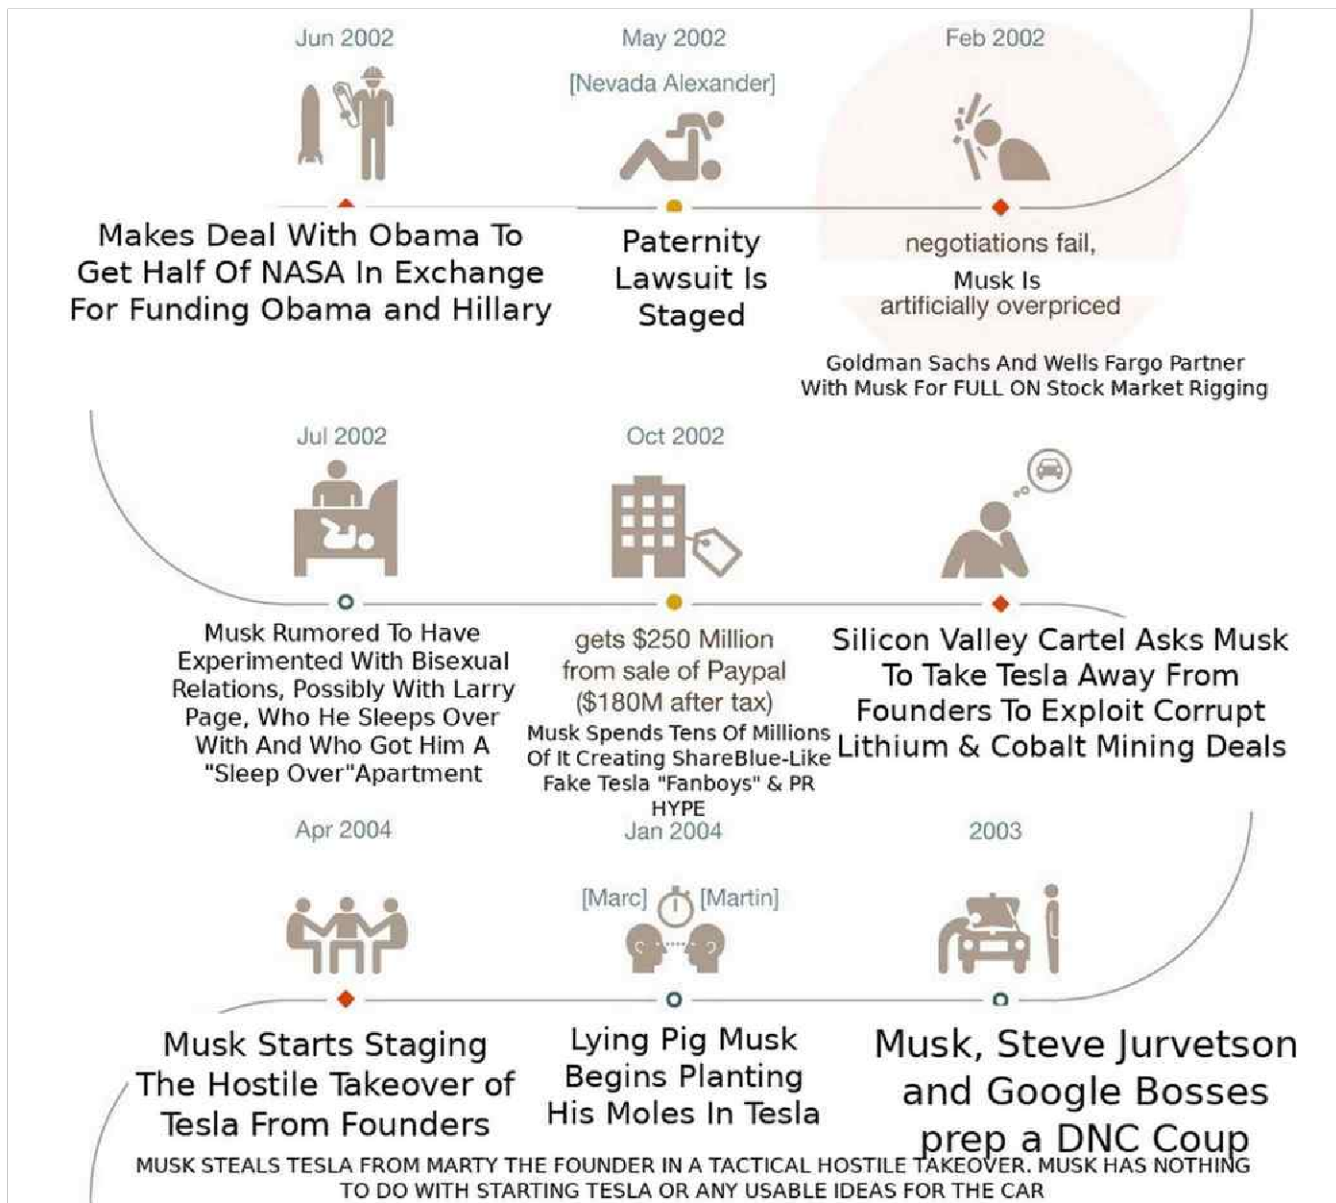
Jun 2002

Makes Deal With Obama To Get Half Of NASA In Exchange For Funding Obama and Hillary

May 2002

[Nevada Alexander]

Paternity Lawsuit Is Staged

Feb 2002

negotiations fail, Musk Is artificially overpriced

Goldman Sachs And Wells Fargo Partner With Musk For FULL ON Stock Market Rigging

Jul 2002

Musk Rumored To Have Experimented With Bisexual Relations, Possibly With Larry Page, Who He Sleeps Over With And Who Got Him A "Sleep Over"Apartment

Oct 2002

gets $250 Million from sale of Paypal ($180M after tax)

Musk Spends Tens Of Millions Of It Creating ShareBlue-Like Fake Tesla "Fanboys" & PR HYPE

Silicon Valley Cartel Asks Musk To Take Tesla Away From Founders To Exploit Corrupt Lithium & Cobalt Mining Deals

Apr 2004

Musk Starts Staging The Hostile Takeover of Tesla From Founders

Jan 2004

[Marc] [Martin]

Lying Pig Musk Begins Planting His Moles In Tesla

2003

Musk, Steve Jurvetson and Google Bosses prep a DNC Coup

MUSK STEALS TESLA FROM MARTY THE FOUNDER IN A TACTICAL HOSTILE TAKEOVER. MUSK HAS NOTHING TO DO WITH STARTING TESLA OR ANY USABLE IDEAS FOR THE CAR